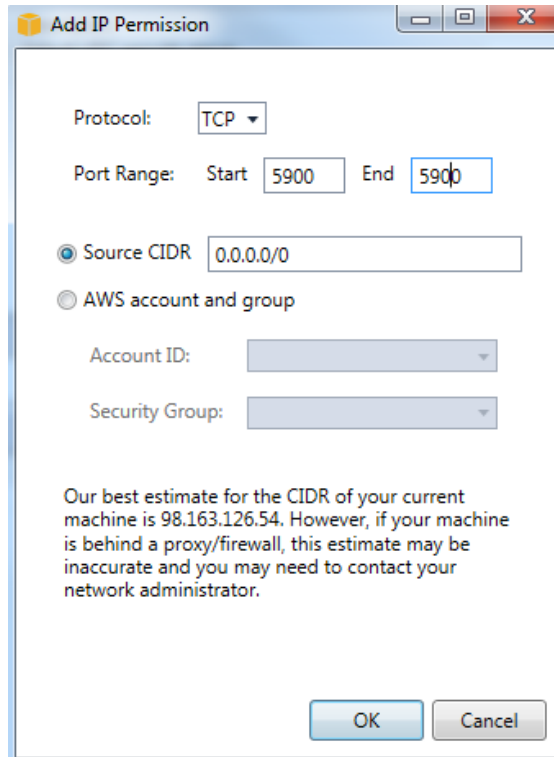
Add IP Permission

Protocol: TCP

Port Range: Start 5900 End 5900

Source CIDR 0.0.0.0/0

AWS account and group

Account ID:

Security Group:

Our best estimate for the CIDR of your current machine is 98.163.126.54. However, if your machine is behind a proxy/firewall, this estimate may be inaccurate and you may need to contact your network administrator.

OK Cancel